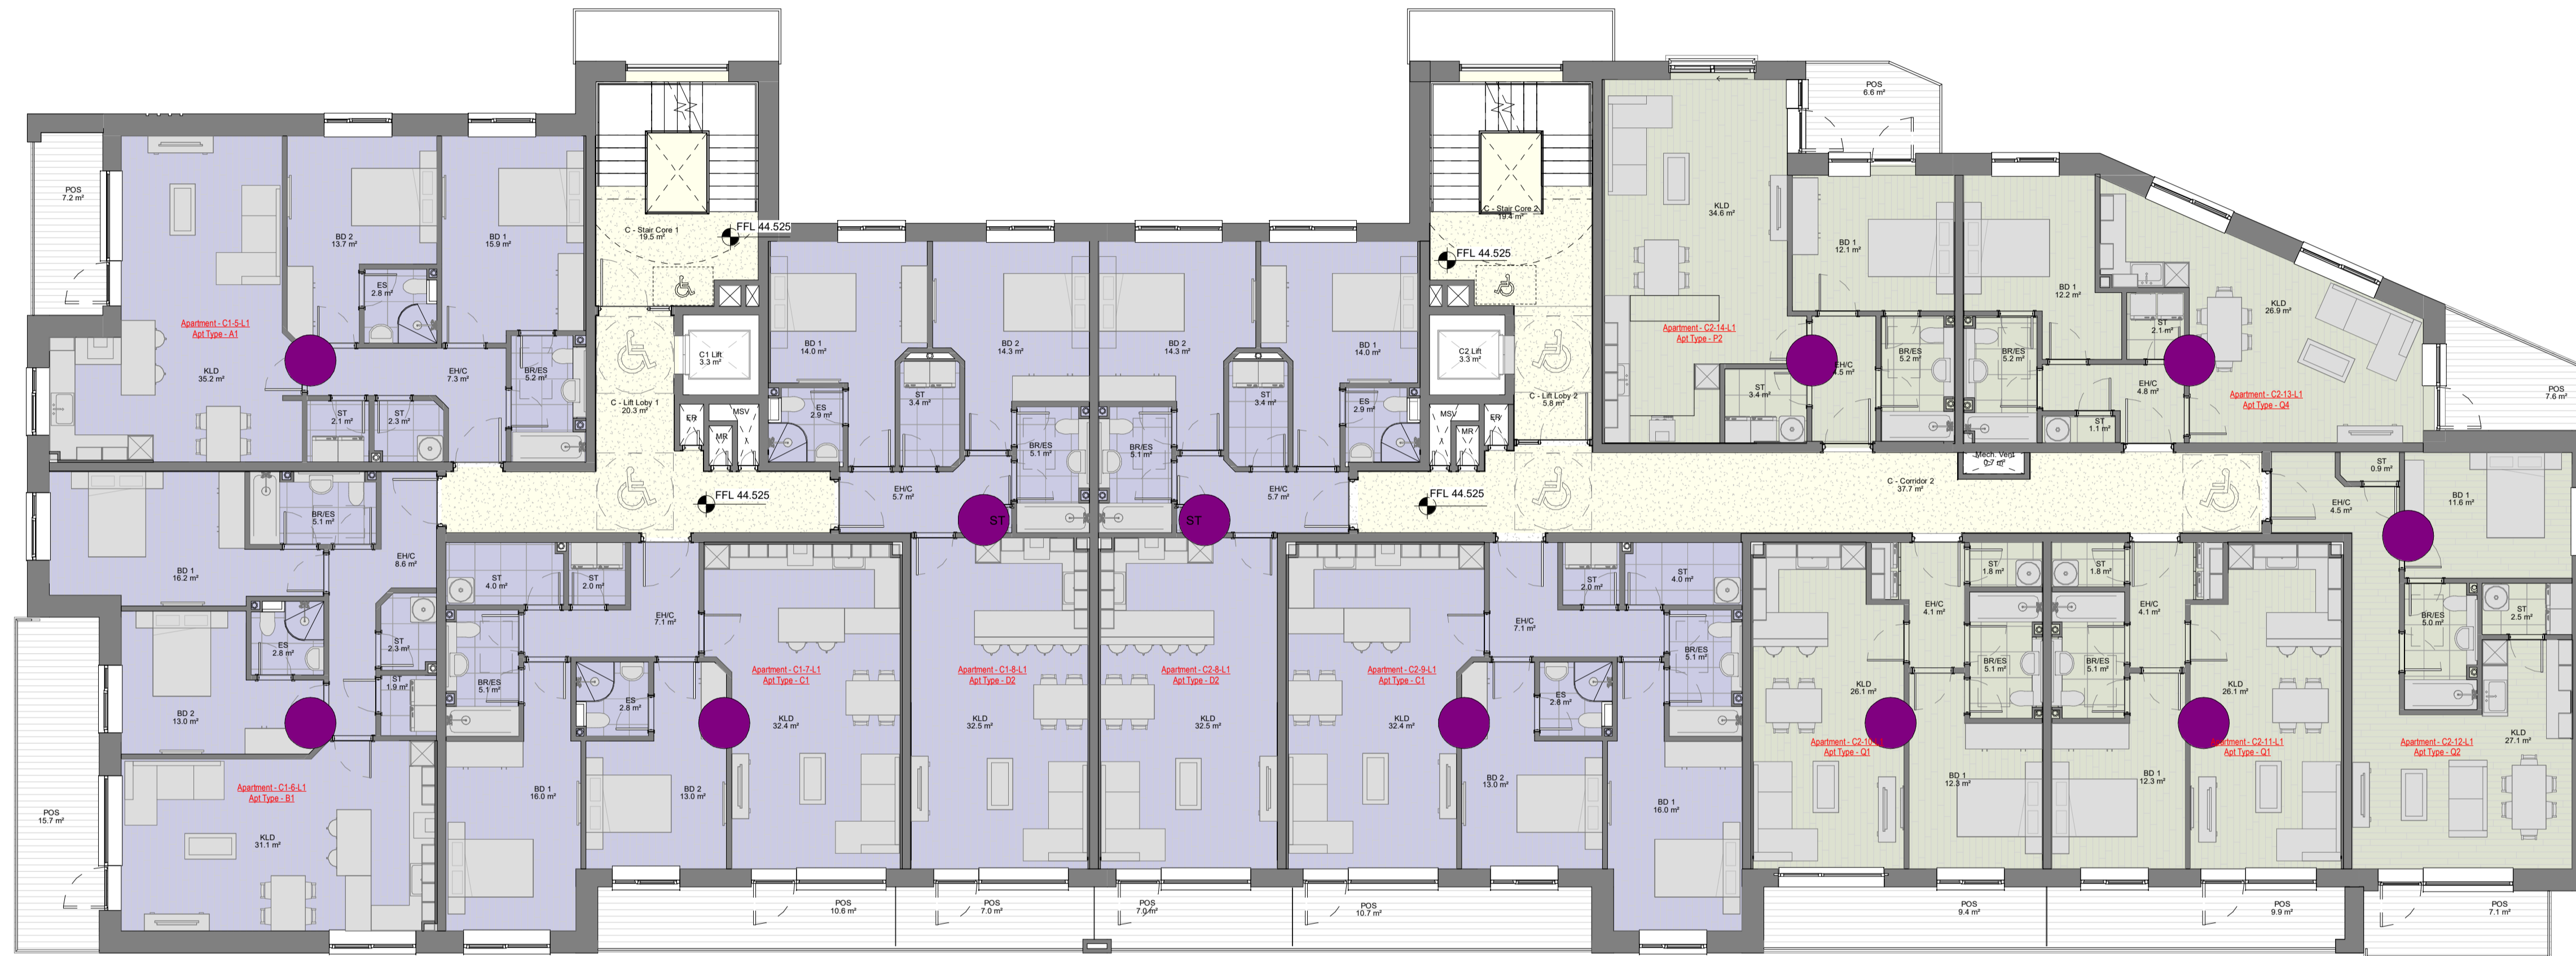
POS
7.2 m²

BD 2
13.7 m²

BD 1
15.9 m²

C - Stair Core 1
19.5 m²

FFL 44.525

ES
2.8 m²

Apartment - C1-5-L1
Apt Type - A1

KLD
35.2 m²

EH/C
7.3 m²

BR/ES
5.2 m²

ST
2.1 m²

ST
2.3 m²

C1 Lift
3.3 m²

C - Lift Loby 1
20.3 m²

ER

MSV

MR

BD 1
14.0 m²

ES
2.9 m²

ST
3.4 m²

BD 2
14.3 m²

BR/ES
5.1 m²

BR/ES
5.1 m²

BD 2
14.3 m²

ST
3.4 m²

BD 1
14.0 m²

ES
2.9 m²

C - Stair Core 2
19.4 m²

FFL 44.525

C2 Lift
3.3 m²

C - Lift Loby 2
5.8 m²

MSV

ER

MR

KLD
34.6 m²

POS
6.6 m²

Apartment - C2-14-L1
Apt Type - P2

ST
3.4 m²

EH/C
4.5 m²

BD 1
12.1 m²

BR/ES
5.2 m²

BR/ES
5.2 m²

BD 1
12.2 m²

ST
2.1 m²

KLD
26.9 m²

EH/C
4.8 m²

Apartment - C2-13-L1
Apt Type - Q4

ST
1.1 m²

POS
7.6 m²

BR/ES
5.1 m²

EH/C
8.6 m²

BD 1
16.2 m²

FFL 44.525

EH/C
5.7 m²

ST

ST

EH/C
5.7 m²

FFL 44.525

C - Corridor 2
37.7 m²

Mech. Vent
0.7 m²

ST
0.9 m²

EH/C
4.5 m²

BD 1
11.6 m²

ST
4.0 m²

ST
2.0 m²

EH/C
7.1 m²

ES
2.8 m²

ST
2.3 m²

ST
1.9 m²

BR/ES
5.1 m²

ES
2.8 m²

Apartment - C1-7-L1
Apt Type - C1

KLD
32.4 m²

Apartment - C1-8-L1
Apt Type - D2

KLD
32.5 m²

Apartment - C2-8-L1
Apt Type - D2

KLD
32.5 m²

Apartment - C2-9-L1
Apt Type - C1

KLD
32.4 m²

EH/C
7.1 m²

ST
2.0 m²

ST
4.0 m²

BR/ES
5.1 m²

ES
2.8 m²

ST
1.8 m²

ST
1.8 m²

EH/C
4.1 m²

EH/C
4.1 m²

BR/ES
5.1 m²

BR/ES
5.1 m²

KLD
26.1 m²

Apartment - C2-10-L1
Apt Type - Q1

KLD
26.1 m²

Apartment - C2-11-L1
Apt Type - Q1

BR/ES
5.0 m²

ST
2.5 m²

KLD
27.1 m²

Apartment - C2-12-L1
Apt Type - Q2

BD 2
13.0 m²

BD 1
16.0 m²

BD 2
13.0 m²

BD 2
13.0 m²

BD 1
16.0 m²

BD 1
12.3 m²

BD 1
12.3 m²

Apartment - C1-6-L1
Apt Type - B1

KLD
31.1 m²

POS
15.7 m²

POS
10.6 m²

POS
7.0 m²

POS
7.0 m²

POS
10.7 m²

POS
9.4 m²

POS
9.9 m²

POS
7.1 m²